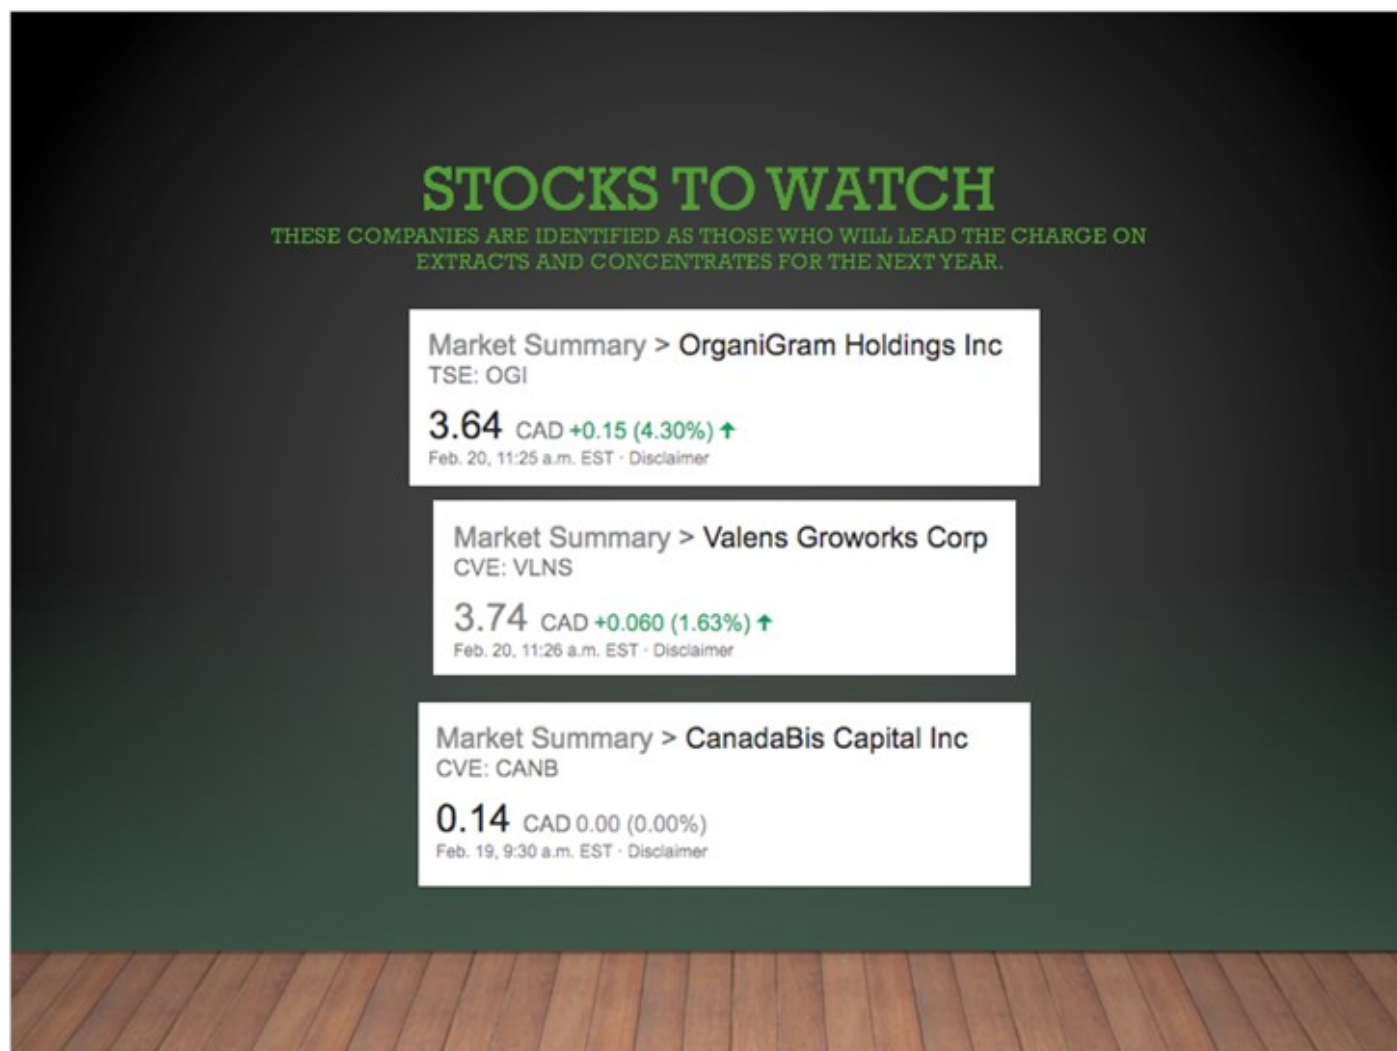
STOCKS TO WATCH

THESE COMPANIES ARE IDENTIFIED AS THOSE WHO WILL LEAD THE CHARGE ON EXTRACTS AND CONCENTRATES FOR THE NEXT YEAR.

Market Summary > OrganiGram Holdings Inc
TSE: OGI
3.64 CAD +0.15 (4.30%) ↑
Feb. 20, 11:25 a.m. EST · Disclaimer

Market Summary > Valens Groworks Corp
CVE: VLNS
3.74 CAD +0.060 (1.63%) ↑
Feb. 20, 11:26 a.m. EST · Disclaimer

Market Summary > CanadaBis Capital Inc
CVE: CANB
0.14 CAD 0.00 (0.00%)
Feb. 19, 9:30 a.m. EST · Disclaimer